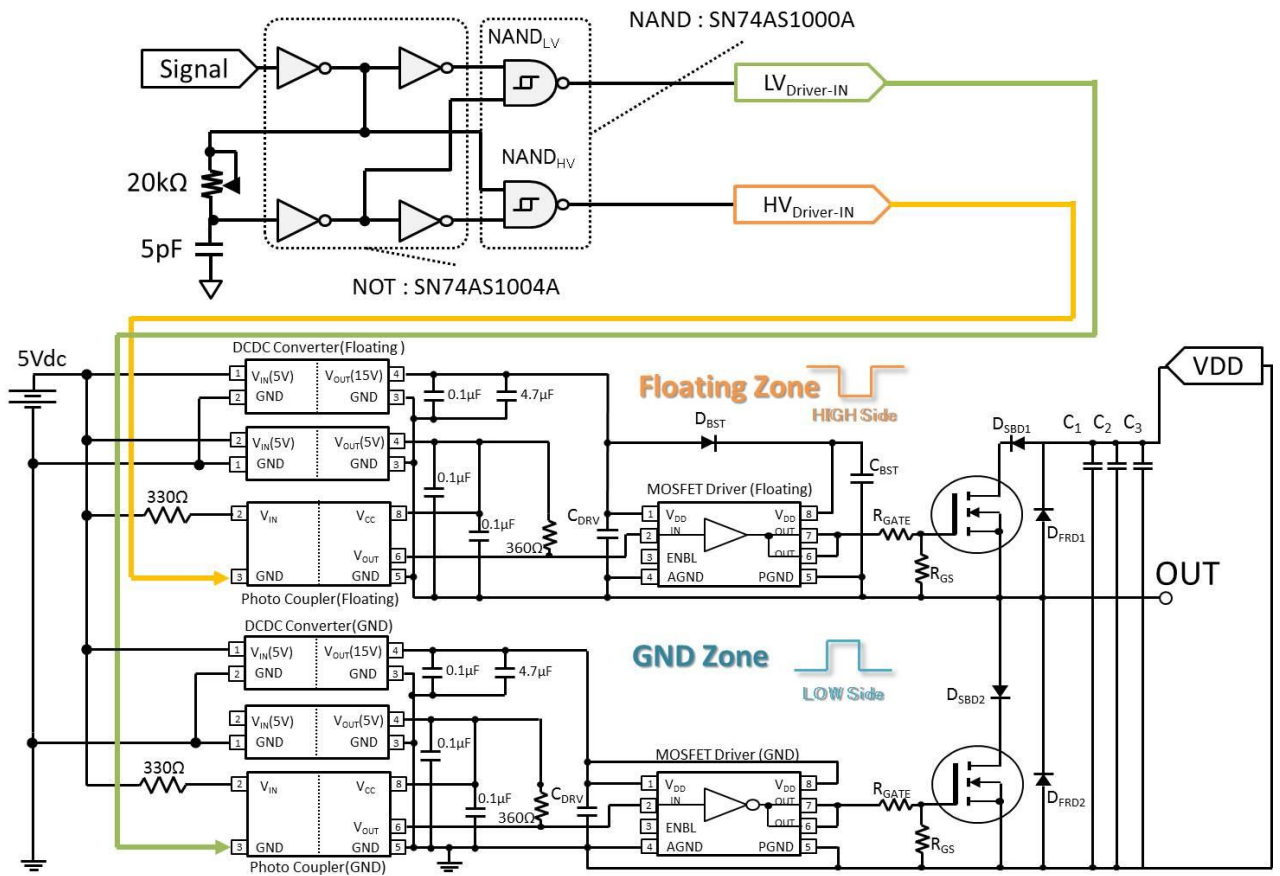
NAND : SN74AS1000A

Signal

NAND$_{LV}$

LV$_{Driver\text{-}IN}$

NAND$_{HV}$

20kΩ

HV$_{Driver\text{-}IN}$

5pF

NOT : SN74AS1004A

5Vdc

DCDC Converter(Floating )

1 V$_{IN}$(5V) V$_{OUT}$(15V) 4
2 GND GND 3

0.1μF 4.7μF

Floating Zone

HIGH Side

VDD

2 V$_{IN}$(5V) V$_{OUT}$(5V) 4
1 GND GND 3

D$_{BST}$

D$_{SBD1}$

C$_1$ C$_2$ C$_3$

C$_{BST}$

0.1μF

330Ω

2 V$_{IN}$ V$_{CC}$ 8

C$_{DRV}$

MOSFET Driver (Floating)

1 V$_{DD}$ V$_{DD}$ 8
IN OUT 7
2
3 ENBL OUT 6
4 AGND PGND 5

0.1μF

R$_{GATE}$

D$_{FRD1}$

360Ω

V$_{OUT}$ 6

3 GND GND 5

R$_{GS}$

OUT

Photo Coupler(Floating)

DCDC Converter(GND)

1 V$_{IN}$(5V) V$_{OUT}$(15V) 4
2 GND GND 3

0.1μF 4.7μF

GND Zone

LOW Side

D$_{SBD2}$

2 V$_{IN}$(5V) V$_{OUT}$(5V) 4
1 GND GND 3

0.1μF

MOSFET Driver (GND)

330Ω

2 V$_{IN}$ V$_{CC}$ 8

C$_{DRV}$

1 V$_{DD}$ V$_{DD}$ 8
IN OUT 7
2
3 ENBL OUT 6
4 AGND PGND 5

R$_{GATE}$

D$_{FRD2}$

0.1μF

360Ω

V$_{OUT}$ 6

3 GND GND 5

R$_{GS}$

Photo Coupler(GND)